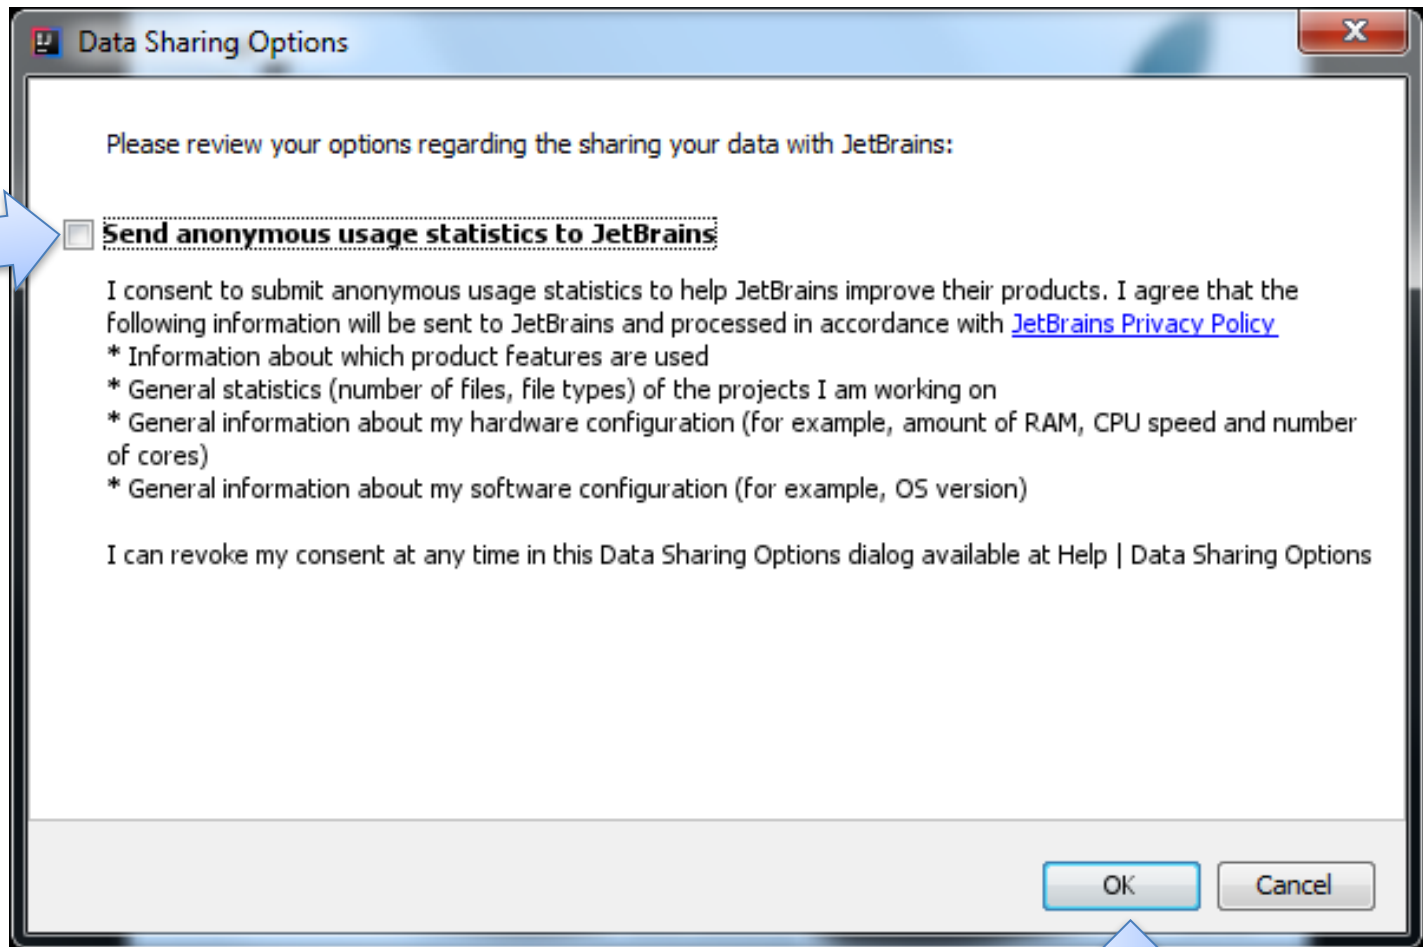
Data Sharing Options

Please review your options regarding the sharing your data with JetBrains:

Send anonymous usage statistics to JetBrains

I consent to submit anonymous usage statistics to help JetBrains improve their products. I agree that the following information will be sent to JetBrains and processed in accordance with JetBrains Privacy Policy
* Information about which product features are used
* General statistics (number of files, file types) of the projects I am working on
* General information about my hardware configuration (for example, amount of RAM, CPU speed and number of cores)
* General information about my software configuration (for example, OS version)

I can revoke my consent at any time in this Data Sharing Options dialog available at Help | Data Sharing Options

OK
Cancel